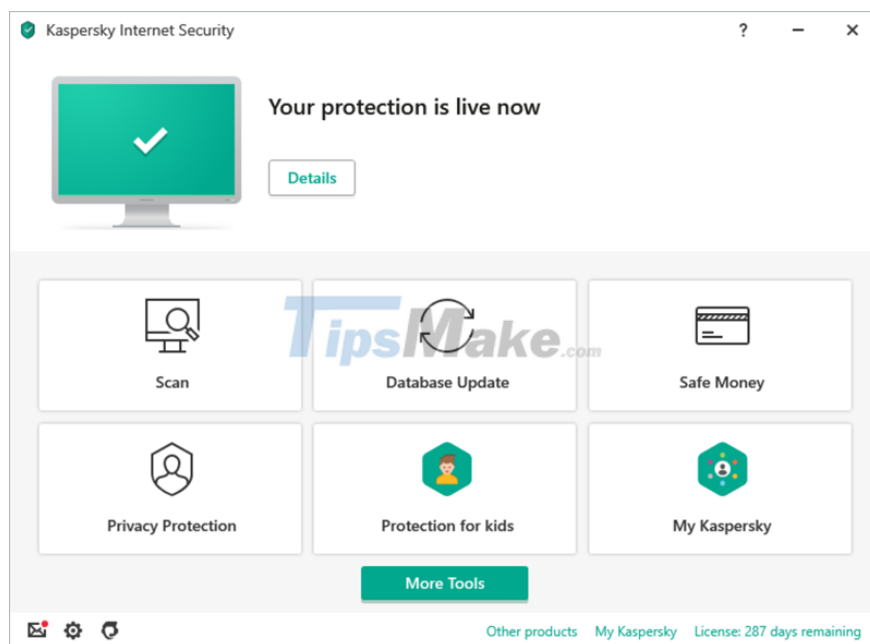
Kaspersky Internet Security

?

Your protection is live now

Details

TipsMake.com

Scan

Database Update

Safe Money

Privacy Protection

Protection for kids

My Kaspersky

More Tools

Other products My Kaspersky License: 287 days remaining